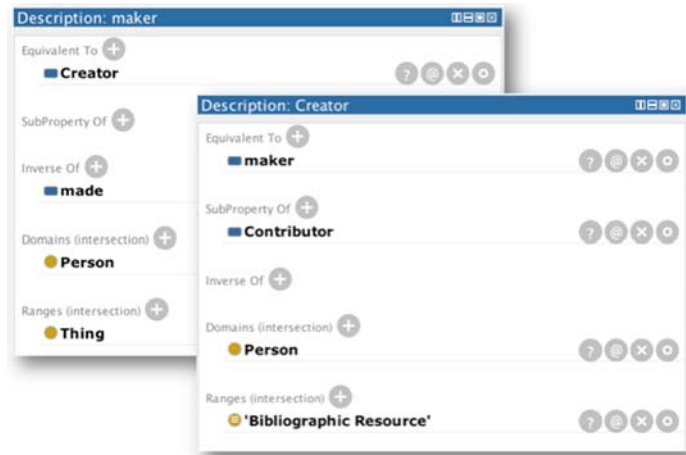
Description: maker

Equivalent To

Creator

SubProperty Of

Inverse Of

made

Domains (intersection)

Person

Ranges (intersection)

Thing

Description: Creator

Equivalent To

maker

SubProperty Of

Contributor

Inverse Of

Domains (intersection)

Person

Ranges (intersection)

'Bibliographic Resource'